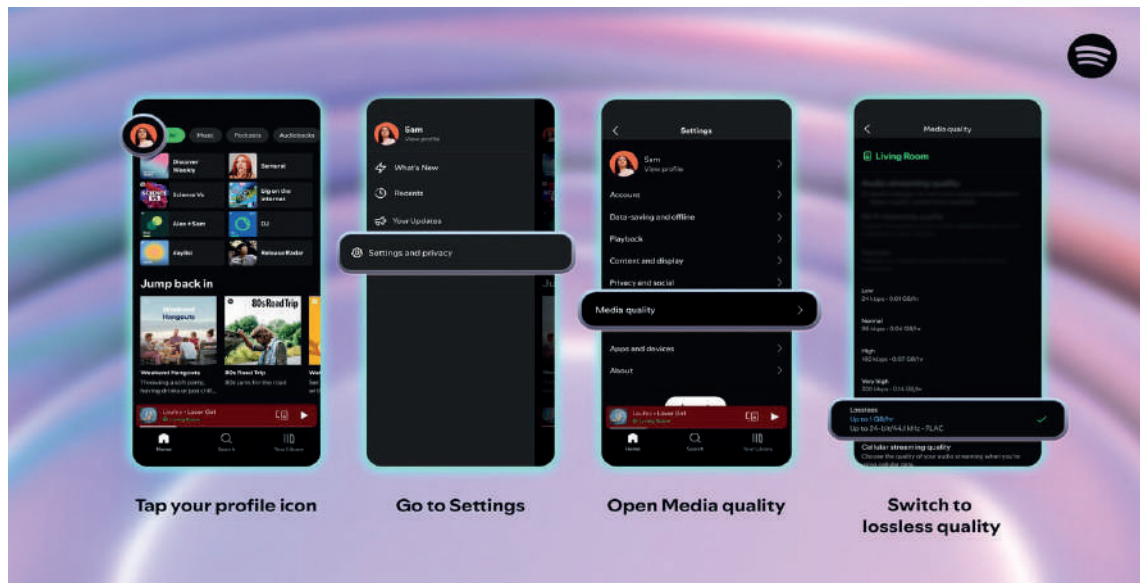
All Music Podcasts Audiobooks

Discover Weekly

Serena!

Science Vs

Dig on the internet

Alex + Sam

DJ

daylist

Release Radar

Jump back in

Weekend Hangouts

80s Road Trip

Weekend Hangouts
Throwing a porch party, having drinks or just chill...

80s Road Trip
80s jams for the road

Loufeu • Laser Girl

Home Search Your Library

Sam
View profile

What's New

Recents

Your Updates

Settings and privacy

Settings

Sam
View profile

Account

Data-saving and offline

Playback

Content and display

Privacy and social

Media quality

Apps and devices

About

Loufeu • Laser Girl

Home Search Your Library

Media quality

Living Room

Low
24 kbps • 0.01 GB/hr

Normal
96 kbps • 0.04 GB/hr

High
160 kbps • 0.07 GB/hr

Very High
320 kbps • 0.14 GB/hr

Lossless
Up to 1 GB/hr
Up to 24-bit/44.1 kHz • FLAC

Cellular streaming quality
Choose the quality of your audio streaming when you're using cellular data.

Tap your profile icon

Go to Settings

Open Media quality

Switch to lossless quality